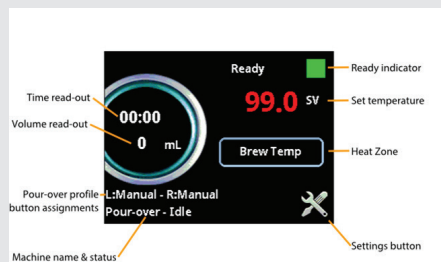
Time read-out
Volume read-out
Pour-over profile button assignments
Machine name & status
Ready
Ready indicator
99.0 SV
Set temperature
00:00
0 mL
Brew Temp
Heat Zone
L:Manual - R:Manual
Pour-over - Idle
Settings button